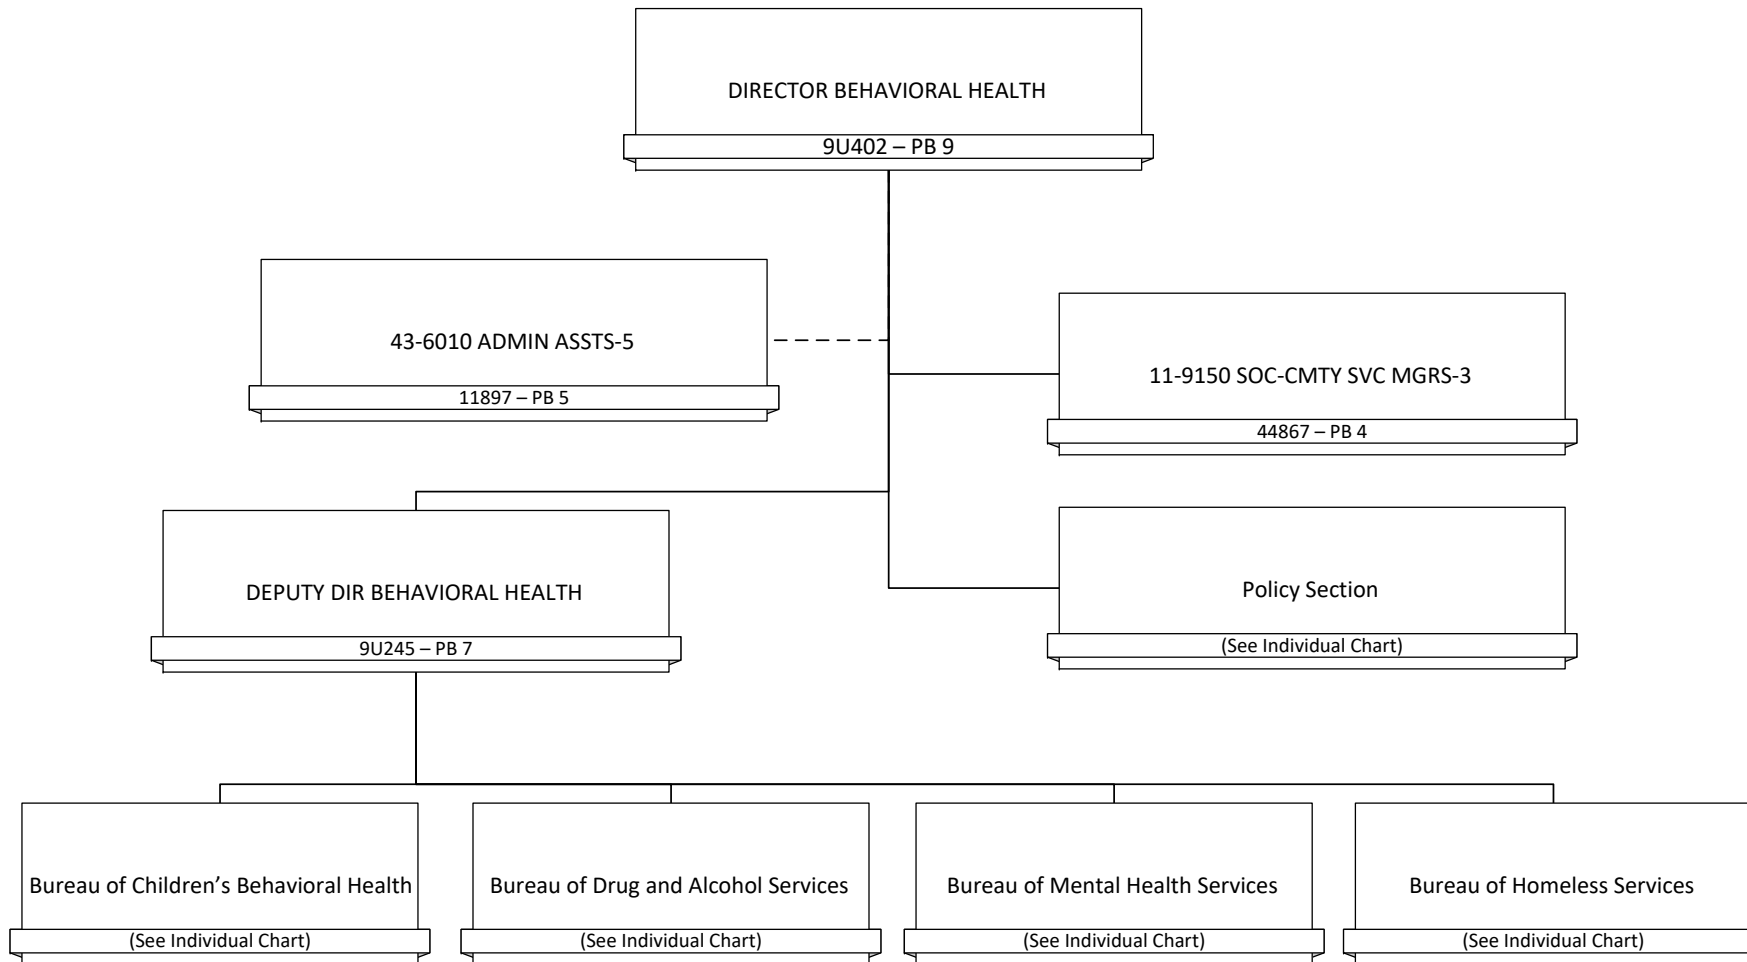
DIRECTOR BEHAVIORAL HEALTH
9U402 – PB 9

43-6010 ADMIN ASSTS-5
11897 – PB 5

11-9150 SOC-CMTY SVC MGRS-3
44867 – PB 4

DEPUTY DIR BEHAVIORAL HEALTH
9U245 – PB 7

Policy Section
(See Individual Chart)

Bureau of Children’s Behavioral Health
(See Individual Chart)

Bureau of Drug and Alcohol Services
(See Individual Chart)

Bureau of Mental Health Services
(See Individual Chart)

Bureau of Homeless Services
(See Individual Chart)